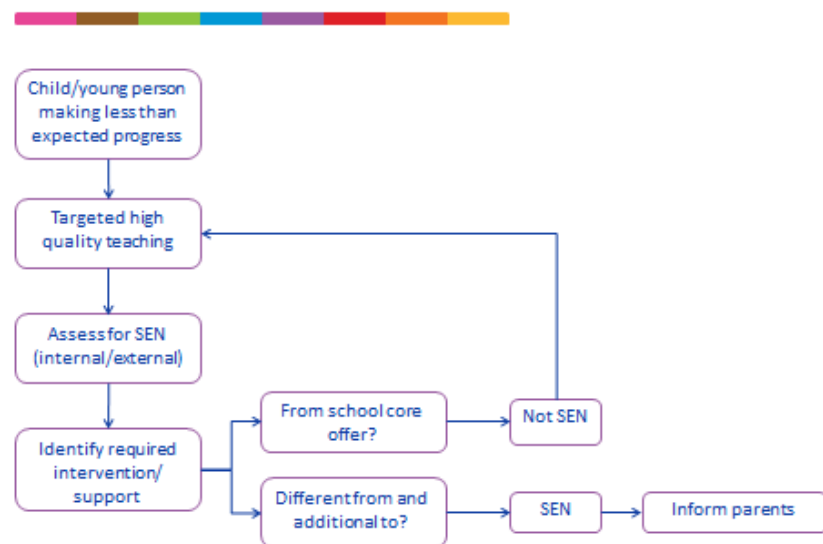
Child/young person making less than expected progress

Targeted high quality teaching

Assess for SEN (internal/external)

Identify required intervention/ support

From school core offer?

Not SEN

Different from and additional to?

SEN

Inform parents